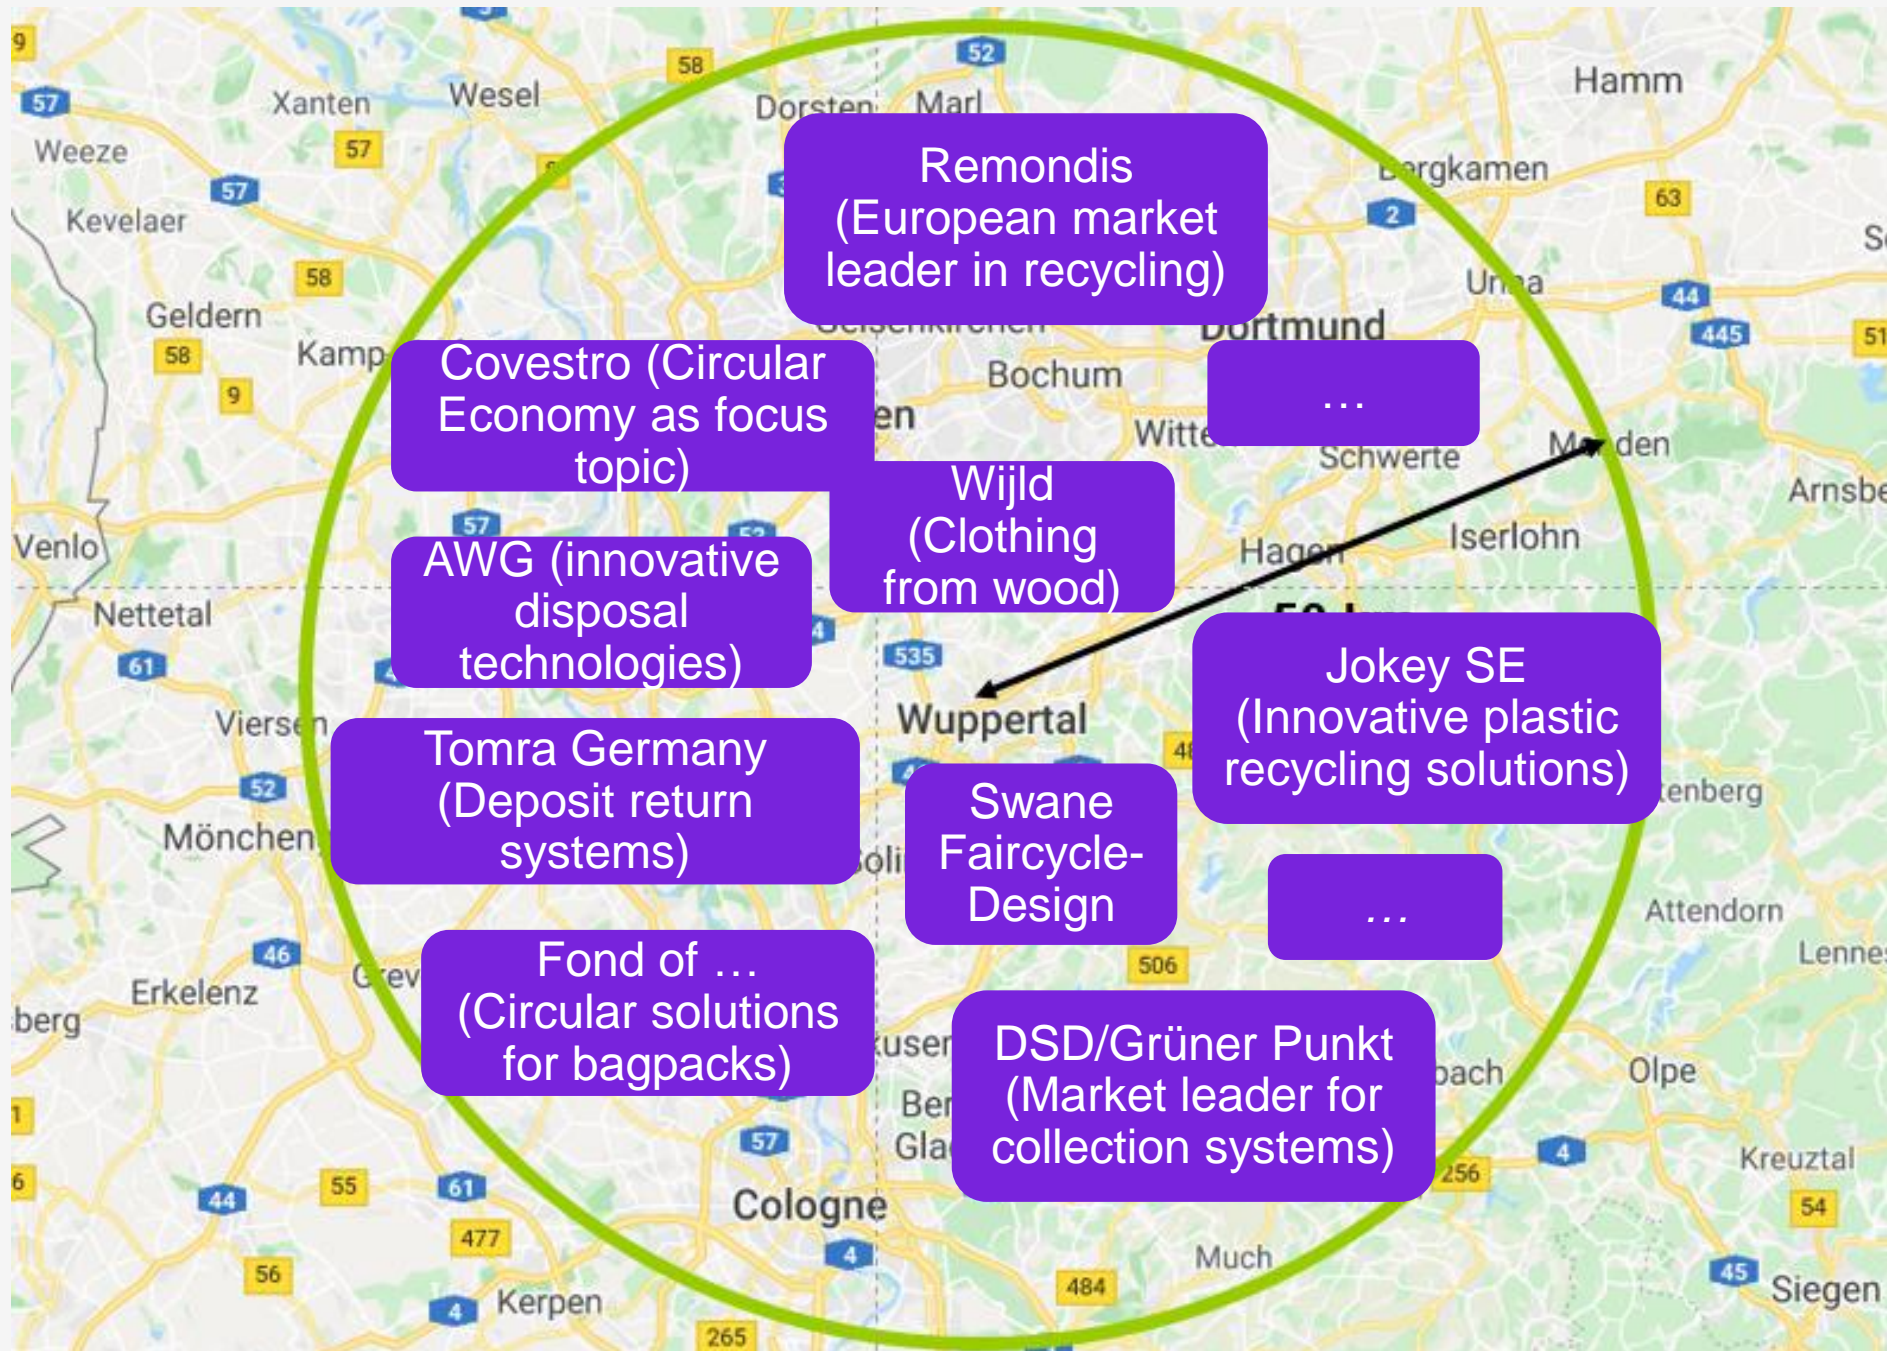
Remondis (European market leader in recycling)

Covestro (Circular Economy as focus topic)

…

Wijld (Clothing from wood)

AWG (innovative disposal technologies)

Jokey SE (Innovative plastic recycling solutions)

Tomra Germany (Deposit return systems)

Swane Faircycle-Design

…

Fond of … (Circular solutions for bagpacks)

DSD/Grüner Punkt (Market leader for collection systems)

Xanten
Wesel
Dorsten
Marl
Hamm
Weeze
Kevelaer
Bergkamen
Geldern
Kamp
Bochum
Dortmund
Unna
Witte
Schwerte
Menden
Arnsbe
Venlo
Hagen
Iserlohn
Nettetal
Wuppertal
Viersen
Mönchen
Erkelenz
Attendorn
Lenne
Olpe
Kreuztal
Cologne
Much
Kerpen
Siegen
Ber
Gla
9
57
58
52
63
2
44
445
51
61
535
46
55
477
56
4
265
484
506
256
54
45